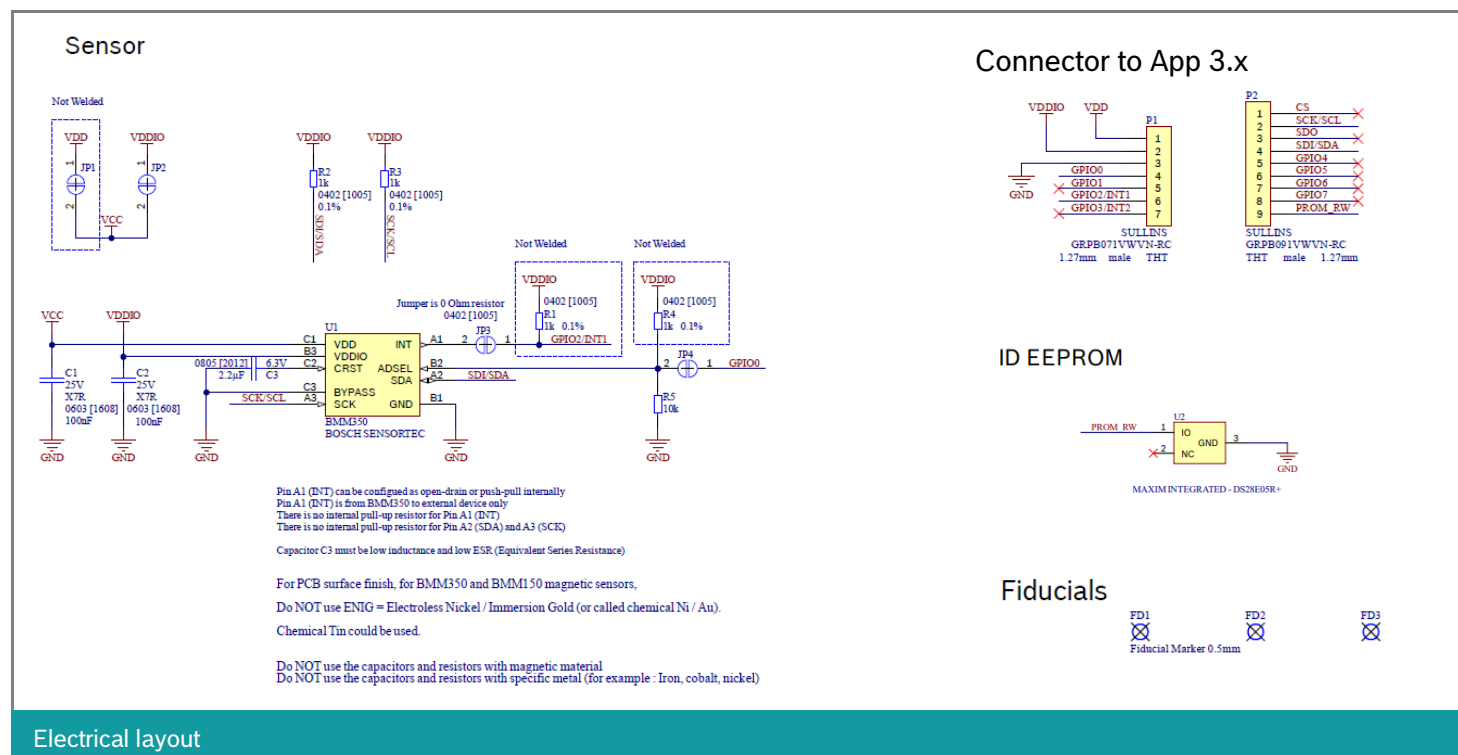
Sensor

Not Welded

VDD VDDIO
JP1 JP2
VCC

VDDIO VDDIO
R2 1k 0402 [1005] 0.1%
R3 1k 0402 [1005] 0.1%
SDI/SDA SCK/SCL

Not Welded Not Welded

VDDIO 0402 [1005] R1 1k 0.1%
VDDIO 0402 [1005] R4 1k 0.1%

Jumper is 0 Ohm resistor 0402 [1005]

VCC VDDIO
C1 25V X7R 0603 [1608] 100nF
C2 25V X7R 0603 [1608] 100nF
0805 [2012] 6.3V 2.2µF C3
SCK/SCL
GND GND GND GND GND

U1
C1 VDD
B3 VDDIO
C2 CRST
C3 BYPASS
A3 SCK
INT A1
ADSEL B2
SDA A2
GND B1
BMM350
BOSCH SENSORTEC

JP3 2 1 GPIO2/INT1
SDI/SDA
JP4 2 1 GPIO0
R5 10k

Pin A1 (INT) can be configued as open-drain or push-pull internally
Pin A1 (INT) is from BMM350 to external device only
There is no internal pull-up resistor for Pin A1 (INT)
There is no internal pull-up resistor for Pin A2 (SDA) and A3 (SCK)

Capacitor C3 must be low inductance and low ESR (Equivalent Series Resistance)

For PCB surface finish, for BMM350 and BMM150 magnetic sensors,

Do NOT use ENIG = Electroless Nickel / Immersion Gold (or called chemical Ni / Au).

Chemical Tin could be used.

Do NOT use the capacitors and resistors with magnetic material
Do NOT use the capacitors and resistors with specific metal (for example : Iron, cobalt, nickel)

Connector to App 3.x

VDDIO VDD
P1
1 2 3 4 5 6 7
GND
GPIO0
GPIO1
GPIO2/INT1
GPIO3/INT2
SULLINS
GRPB071VWVN-RC
1.27mm male THT

P2
1 CS
2 SCK/SCL
3 SDO
4 SDI/SDA
5 GPIO4
6 GPIO5
7 GPIO6
8 GPIO7
9 PROM_RW
SULLINS
GRPB091VWVN-RC
THT male 1.27mm

ID EEPROM

U2
PROM_RW 1 IO
2 NC
GND 3
GND
MAXIM INTEGRATED - DS28E05R+

Fiducials

FD1 FD2 FD3
Fiducial Marker 0.5mm

Electrical layout